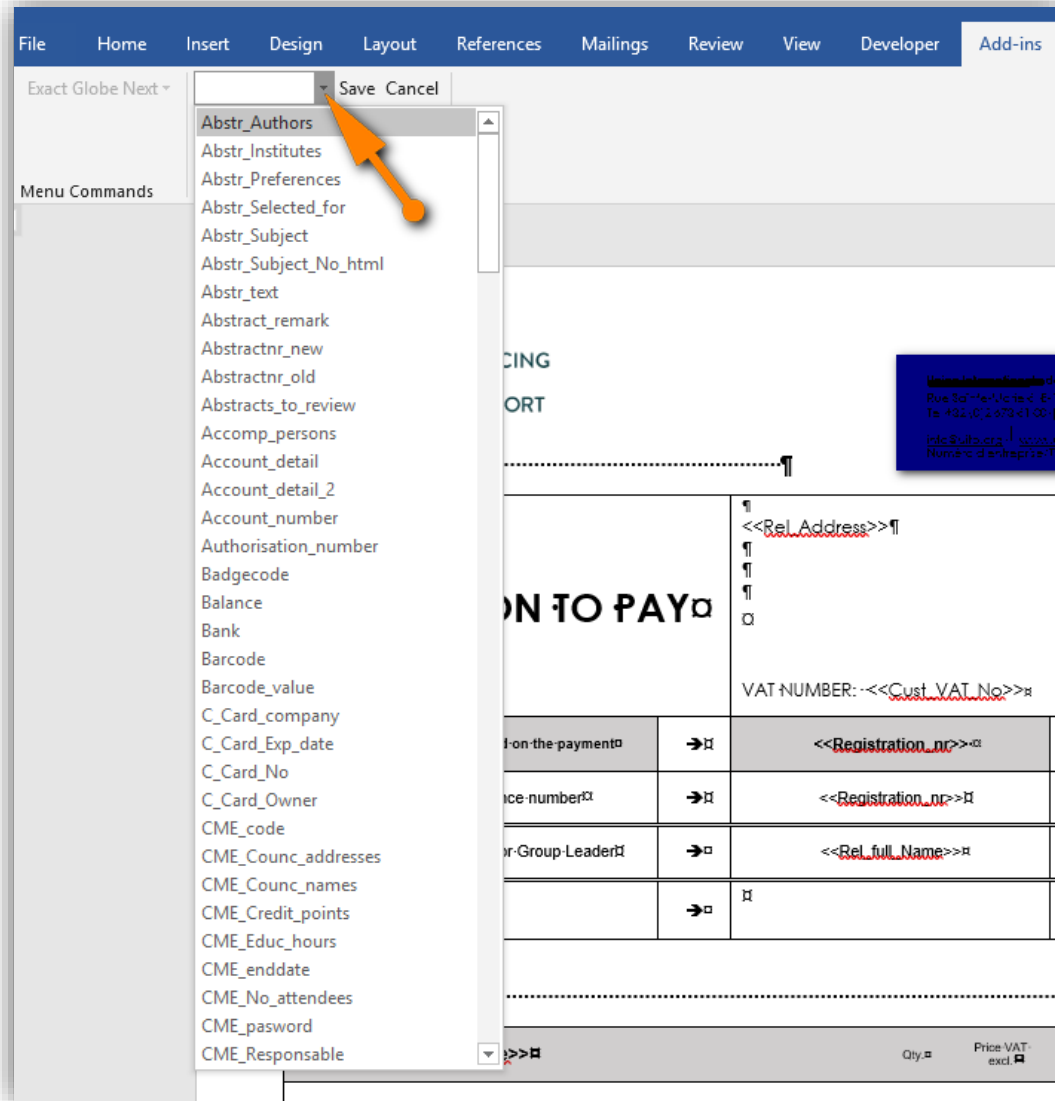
File Home Insert Design Layout References Mailings Review View Developer Add-ins

Exact Globe Next Save Cancel

Menu Commands

Abstr_Authors
Abstr_Institutes
Abstr_Preferences
Abstr_Selected_for
Abstr_Subject
Abstr_Subject_No_html
Abstr_text
Abstract_remark
Abstractnr_new
Abstractnr_old
Abstracts_to_review
Accomp_persons
Account_detail
Account_detail_2
Account_number
Authorisation_number
Badgecode
Balance
Bank
Barcode
Barcode_value
C_Card_company
C_Card_Exp_date
C_Card_No
C_Card_Owner
CME_code
CME_Counc_addresses
CME_Counc_names
CME_Credit_points
CME_Educ_hours
CME_enddate
CME_No_attendees
CME_pasword
CME_Responsable

CING

ORT

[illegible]

¶

¶
<<Rel_Address>>¶
¶
¶
¶
¤

ON TO PAY¤

VAT NUMBER: <<Cust_VAT_No>>¤

| d on the payment¤ | ➔¤ | <<Registration_nr>>¤ |
|---|---|---|
| nce number¤ | ➔¤ | <<Registration_nr>>¤ |
| or Group Leader¤ | ➔¤ | <<Rel_full_Name>>¤ |
| | ➔¤ | ¤ |

>>¤ Qty.¤ Price VAT excl.¤